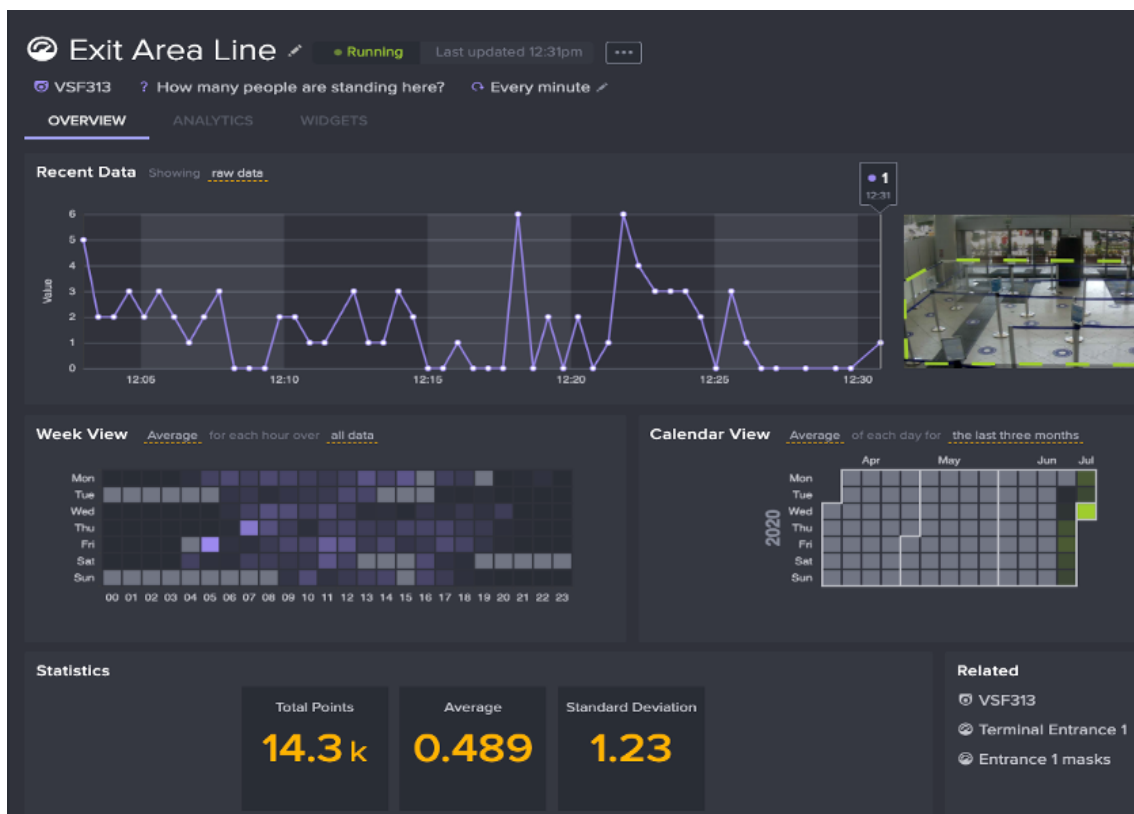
Exit Area Line
Running
Last updated 12:31pm
•••
VSF313 ? How many people are standing here? Every minute
OVERVIEW ANALYTICS WIDGETS

Recent Data Showing raw data
1
12:31
6
5
4
3
2
1
0
Value
12:05 12:10 12:15 12:20 12:25 12:30

Week View Average for each hour over all data
Mon
Tue
Wed
Thu
Fri
Sat
Sun
00 01 02 03 04 05 06 07 08 09 10 11 12 13 14 15 16 17 18 19 20 21 22 23

Calendar View Average of each day for the last three months
Apr May Jun Jul
2020
Mon
Tue
Wed
Thu
Fri
Sat
Sun

Statistics
Total Points
14.3 k
Average
0.489
Standard Deviation
1.23

Related
VSF313
Terminal Entrance 1
Entrance 1 masks